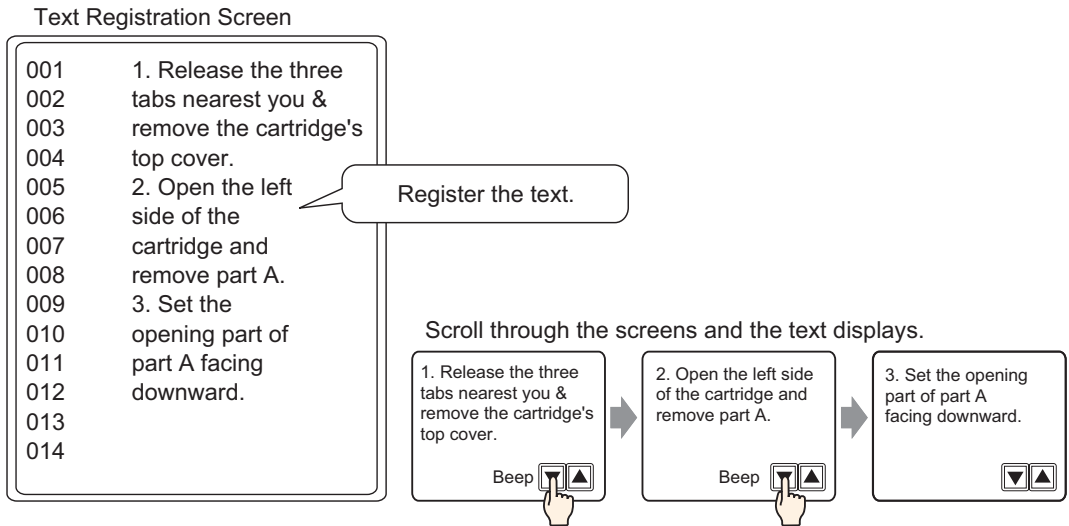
Text Registration Screen

001 1. Release the three
002 tabs nearest you &
003 remove the cartridge's
004 top cover.
005 2. Open the left
006 side of the
007 cartridge and
008 remove part A.
009 3. Set the
010 opening part of
011 part A facing
012 downward.
013
014

Register the text.

Scroll through the screens and the text displays.

1. Release the three tabs nearest you & remove the cartridge's top cover.

Beep ▼ ▲

2. Open the left side of the cartridge and remove part A.

Beep ▼ ▲

3. Set the opening part of part A facing downward.

▼ ▲